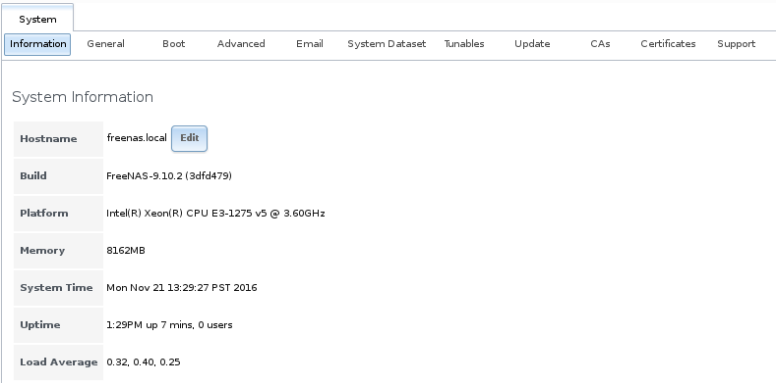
System

Information General Boot Advanced Email System Dataset Tunables Update CAs Certificates Support

System Information

| Hostname | freenas.local Edit |
|---|---|
| Build | FreeNAS-9.10.2 (3dfd479) |
| Platform | Intel(R) Xeon(R) CPU E3-1275 v5 @ 3.60GHz |
| Memory | 8162MB |
| System Time | Mon Nov 21 13:29:27 PST 2016 |
| Uptime | 1:29PM up 7 mins, 0 users |
| Load Average | 0.32, 0.40, 0.25 |